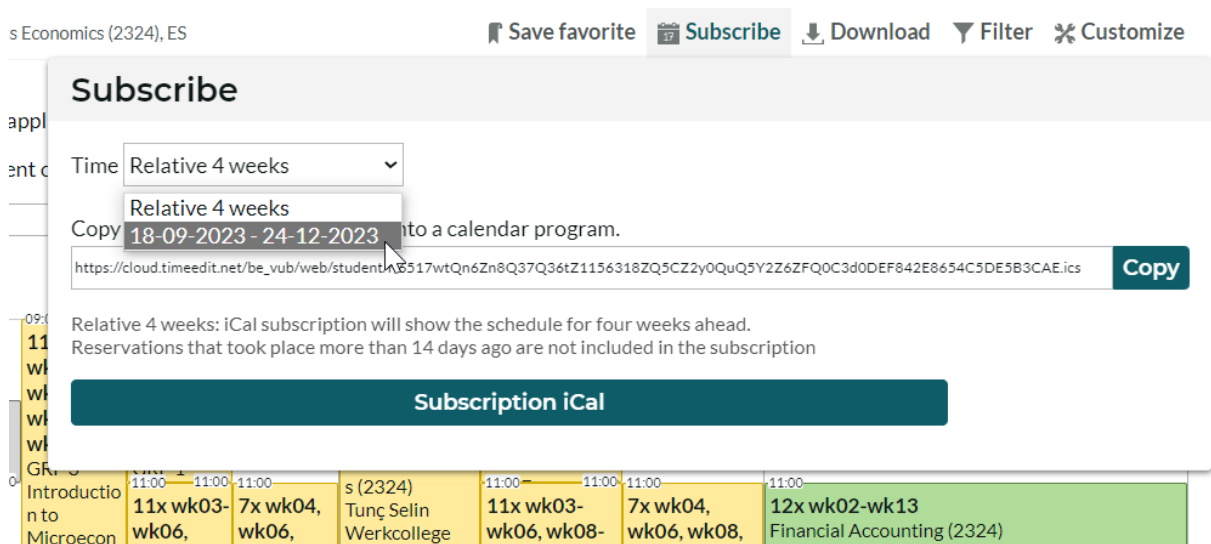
s Economics (2324), ES

Save favorite Subscribe Download Filter Customize

Subscribe

Time Relative 4 weeks

Relative 4 weeks
18-09-2023 - 24-12-2023

Copy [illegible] into a calendar program.

https://cloud.timeedit.net/be_vub/web/student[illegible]5517wtQn6Zn8Q37Q36tZ1156318ZQ5CZ2y0QuQ5Y2Z6ZFQ0C3d0DEF842E8654C5DE5B3CAE.ics Copy

Relative 4 weeks: iCal subscription will show the schedule for four weeks ahead.
Reservations that took place more than 14 days ago are not included in the subscription

Subscription iCal

appl
ent c

09:0
11
wk
wk
wk
wk
GRP 3
Introduction to Microecon

11:00 11:00
11x wk03-wk06,

11:00
7x wk04, wk06,

s (2324)
Tunç Selin
Werkcollege

11:00 11:00
11x wk03-wk06, wk08-

11:00
7x wk04, wk06, wk08,

11:00
12x wk02-wk13
Financial Accounting (2324)